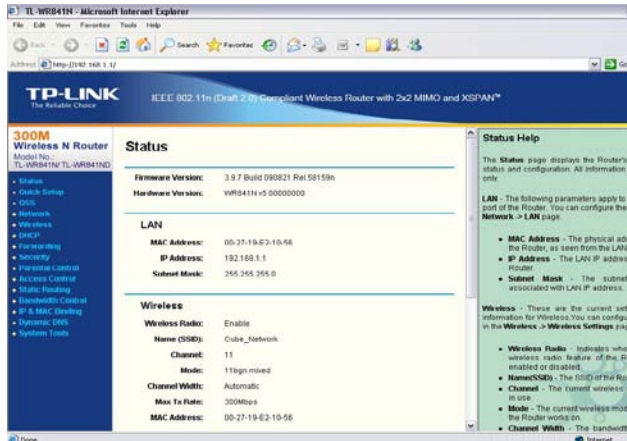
TL-WR841N - Microsoft Internet Explorer

File Edit View Favorites Tools Help

Back Search Favorites

Address http://192.168.1.1/

Go

TP-LINK
The Reliable Choice

IEEE 802.11n (Draft 2.0) Compliant Wireless Router with 2x2 MIMO and XSPAN™

300M
Wireless N Router
Model No.:
TL-WR841N/ TL-WR841ND

• Status
• Quick Setup
• QSS
• Network
• Wireless
• DHCP
• Forwarding
• Security
• Parental Control
• Access Control
• Static Routing
• Bandwidth Control
• IP & MAC Binding
• Dynamic DNS
• System Tools

Status

| | |
|---|---|
| Firmware Version: | 3.9.7 Build 090821 Rel.58159n |
| Hardware Version: | WR841N v5 00000000 |

LAN

| | |
|---|---|
| MAC Address: | 00-27-19-E2-10-56 |
| IP Address: | 192.168.1.1 |
| Subnet Mask: | 255.255.255.0 |

Wireless

| | |
|---|---|
| Wireless Radio: | Enable |
| Name (SSID): | Cube_Network |
| Channel: | 11 |
| Mode: | 11bgn mixed |
| Channel Width: | Automatic |
| Max Tx Rate: | 300Mbps |
| MAC Address: | 00-27-19-E2-10-56 |

Status Help

The Status page displays the Router's status and configuration. All information only.

LAN - The following parameters apply to port of the Router. You can configure the Network -> LAN page.

• MAC Address - The physical ad the Router, as seen from the LAN
• IP Address - The LAN IP addre Router.
• Subnet Mask - The subnet associated with LAN IP address.

Wireless - These are the current set information for Wireless.You can configu in the Wireless -> Wireless Settings pag

• Wireless Radio - Indicates whe wireless radio feature of the R enabled or disabled.
• Name(SSID) - The SSID of the Ro
• Channel - The current wireless in use.
• Mode - The current wireless mod the Router works on.
• Channel Width - The bandwidth

Done

Internet